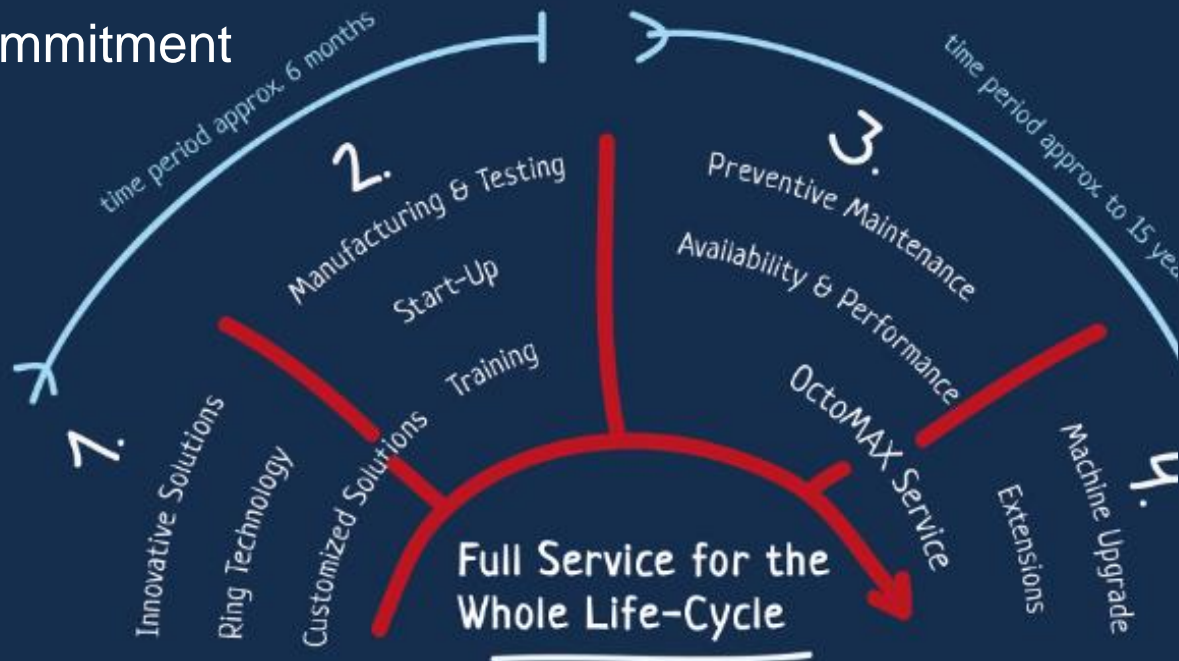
mmitment

time period approx 6 months

time period approx to 15 yea

1.
Innovative Solutions
Ring Technology
Customized Solutions

2.
Manufacturing & Testing
Start-Up
Training

3.
Preventive Maintenance
Availability & Performance
OctoMAX Service

4.
Machine Upgrade
Extensions

Full Service for the Whole Life-Cycle